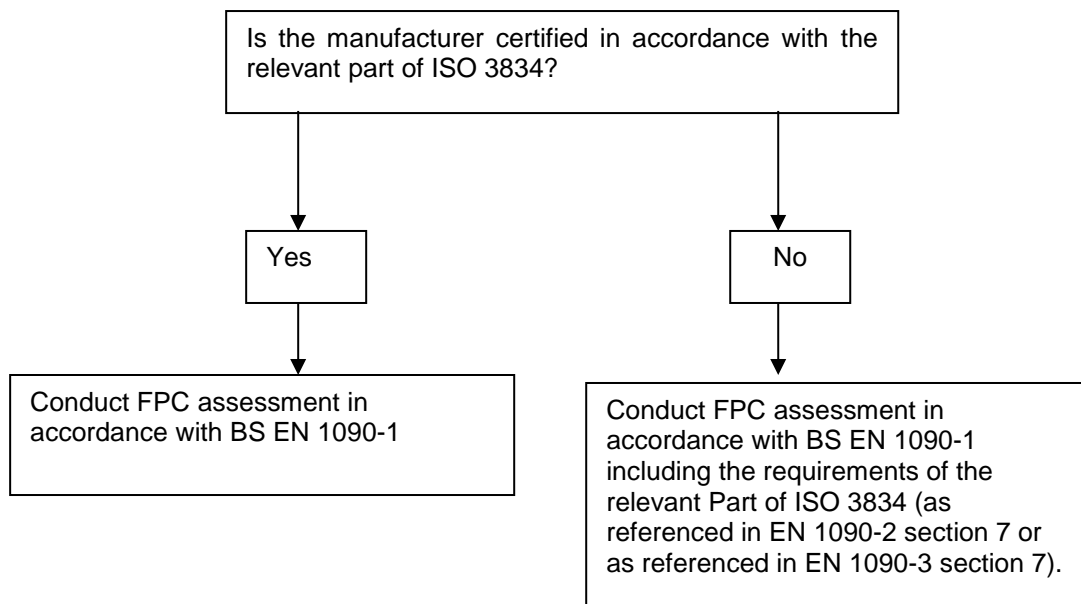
Is the manufacturer certified in accordance with the relevant part of ISO 3834?

Yes

No

Conduct FPC assessment in accordance with BS EN 1090-1

Conduct FPC assessment in accordance with BS EN 1090-1 including the requirements of the relevant Part of ISO 3834 (as referenced in EN 1090-2 section 7 or as referenced in EN 1090-3 section 7).